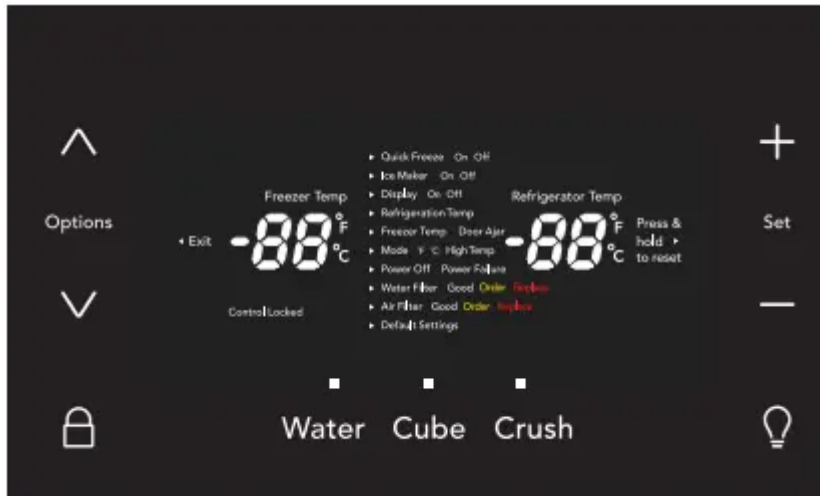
Options

Freezer Temp

◂ Exit -88 °F °C

Control Locked

▸ Quick Freeze On Off
▸ Ice Maker On Off
▸ Display On Off
▸ Refrigeration Temp
▸ Freezer Temp Door Ajar
▸ Mode °F °C High Temp
▸ Power Off Power Failure
▸ Water Filter Good Order Replace
▸ Air Filter Good Order Replace
▸ Default Settings

Refrigerator Temp

-88 °F °C

Press & hold ▸ to reset

+

Set

—

Water Cube Crush